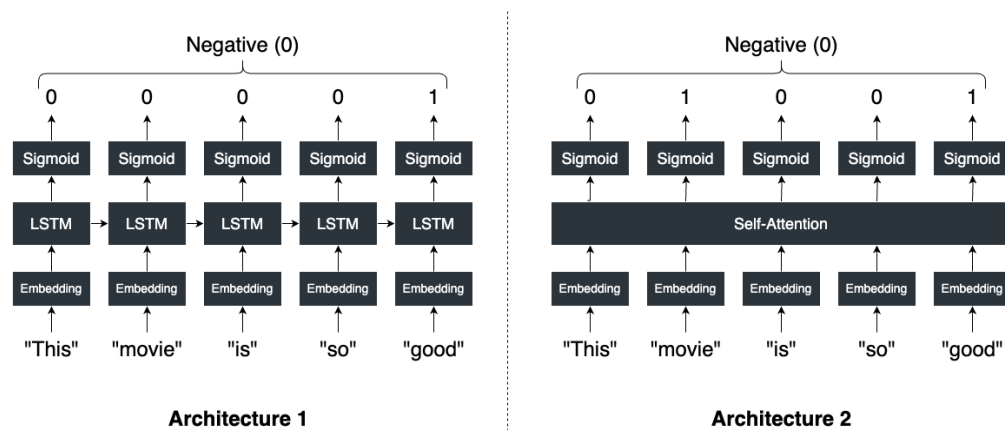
Negative (0)

0 0 0 0 1

Sigmoid Sigmoid Sigmoid Sigmoid Sigmoid

LSTM LSTM LSTM LSTM LSTM

Embedding Embedding Embedding Embedding Embedding

"This" "movie" "is" "so" "good"

Architecture 1

Negative (0)

0 1 0 0 1

Sigmoid Sigmoid Sigmoid Sigmoid Sigmoid

Self-Attention

Embedding Embedding Embedding Embedding Embedding

"This" "movie" "is" "so" "good"

Architecture 2